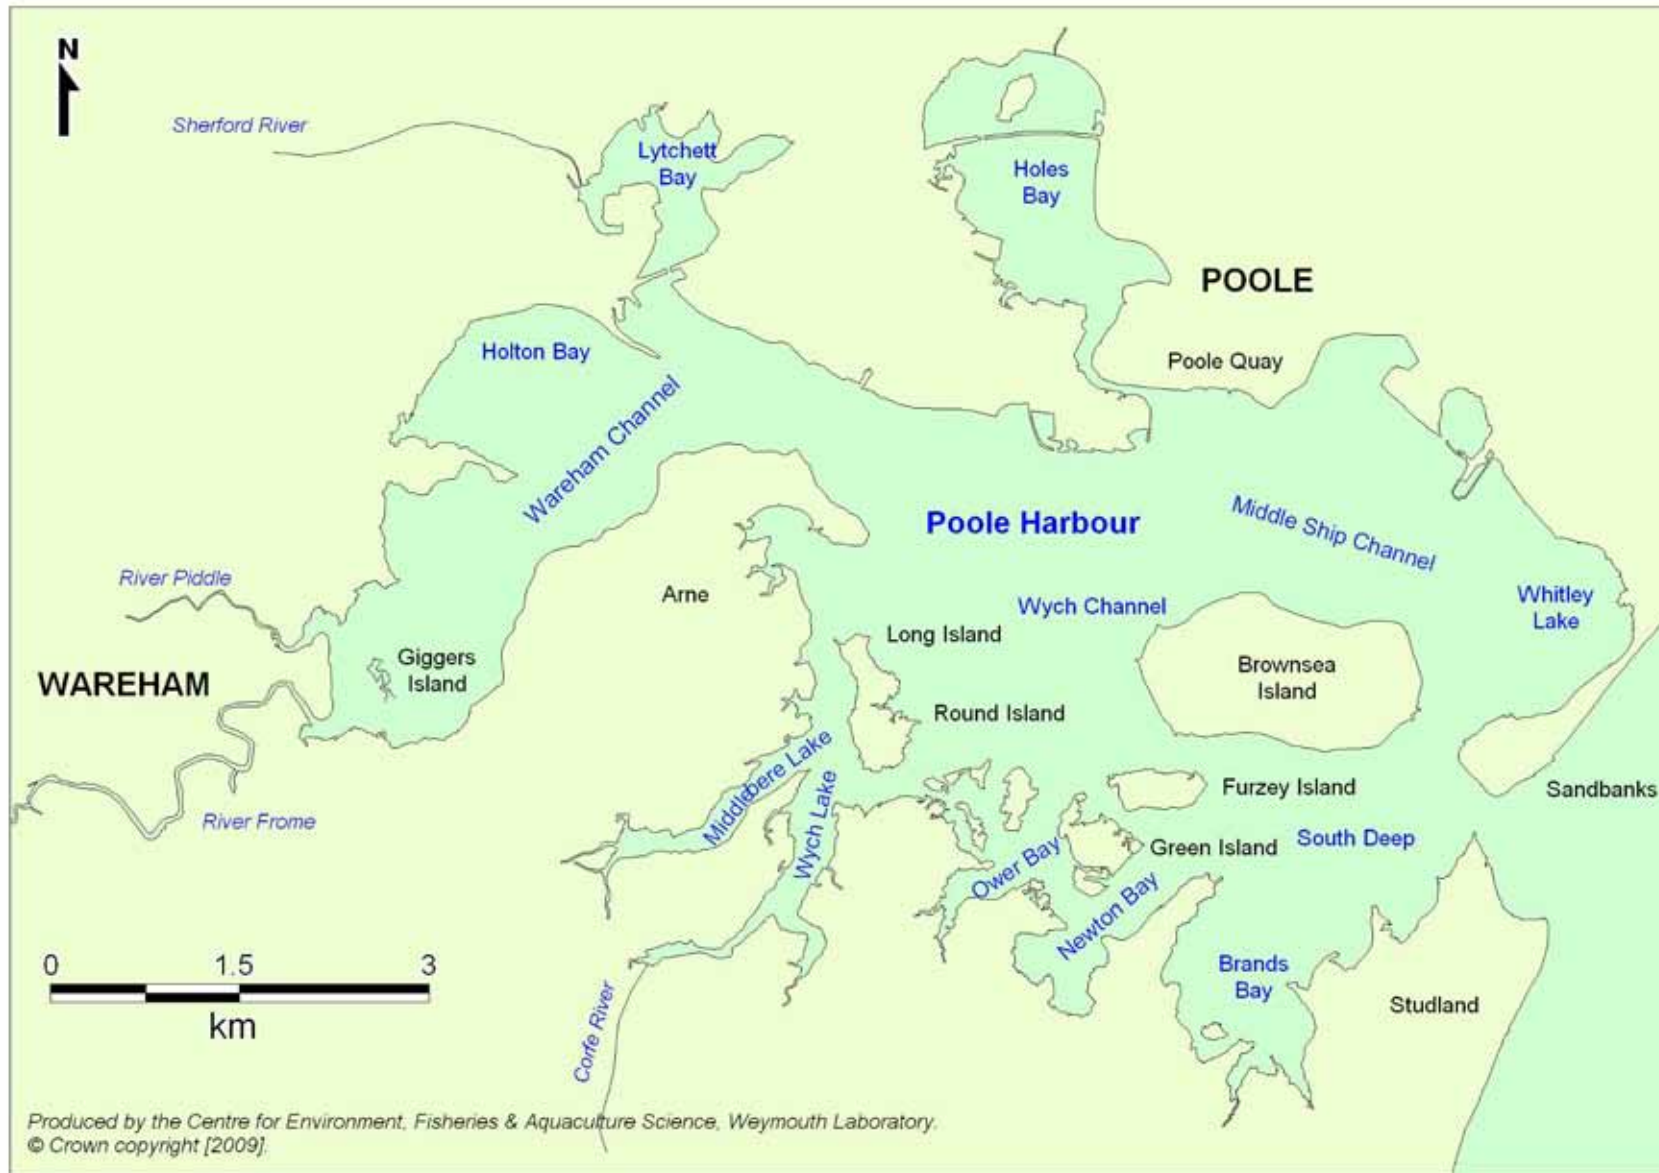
N

Sherford River

Lytchett Bay

Holes Bay

POOLE

Holton Bay

Poole Quay

Wareham Channel

Poole Harbour

Middle Ship Channel

River Piddle

Arne

Wych Channel

Whitley Lake

Long Island

Giggers Island

WAREHAM

Brownsea Island

Round Island

Middlebere Lake

Wych Lake

Furzey Island

Sandbanks

River Frome

Ower Bay

Green Island

South Deep

Newton Bay

0 1.5 3

km

Brands Bay

Studland

Corfe River

Produced by the Centre for Environment, Fisheries & Aquaculture Science, Weymouth Laboratory.
© Crown copyright [2009].